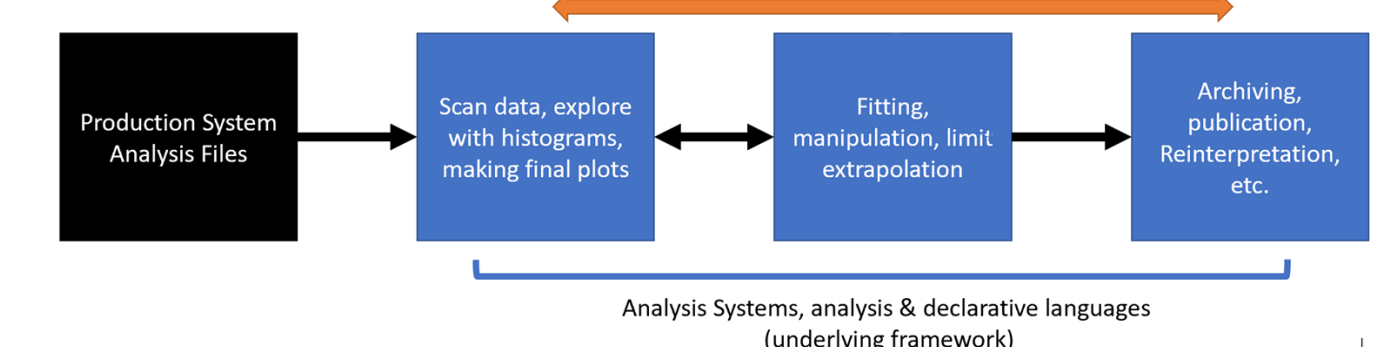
Production System Analysis Files

Scan data, explore with histograms, making final plots

Fitting, manipulation, limit extrapolation

Archiving, publication, Reinterpretation, etc.

Analysis Systems, analysis & declarative languages (underlying framework)